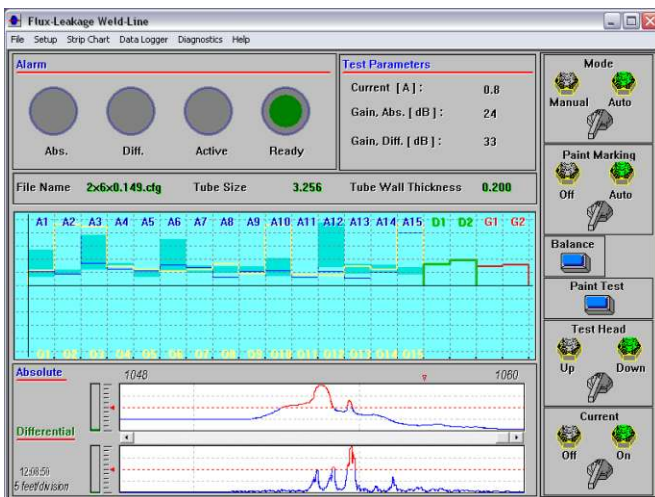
Flux-Leakage Weld-Line

File Setup Strip Chart Data Logger Diagnostics Help

Alarm

Abs. Diff. Active Ready

Test Parameters

Current [A]: 0.8

Gain, Abs. [dB]: 24

Gain, Diff. [dB]: 33

Mode

Manual Auto

Paint Marking

Off Auto

File Name 2x6x0.149.cfg Tube Size 3.256 Tube Wall Thickness 0.200

A1 A2 A3 A4 A5 A6 A7 A8 A9 A10 A11 A12 A13 A14 A15 D1 D2 G1 G2

D1 D2 D3 D4 D5 D6 D7 D8 D9 D10 D11 D12 D13 D14 D15

Balance

Paint Test

Test Head

Up Down

Absolute

1048

1060

Differential

Current

Off On

12:08:59
5 feet/division